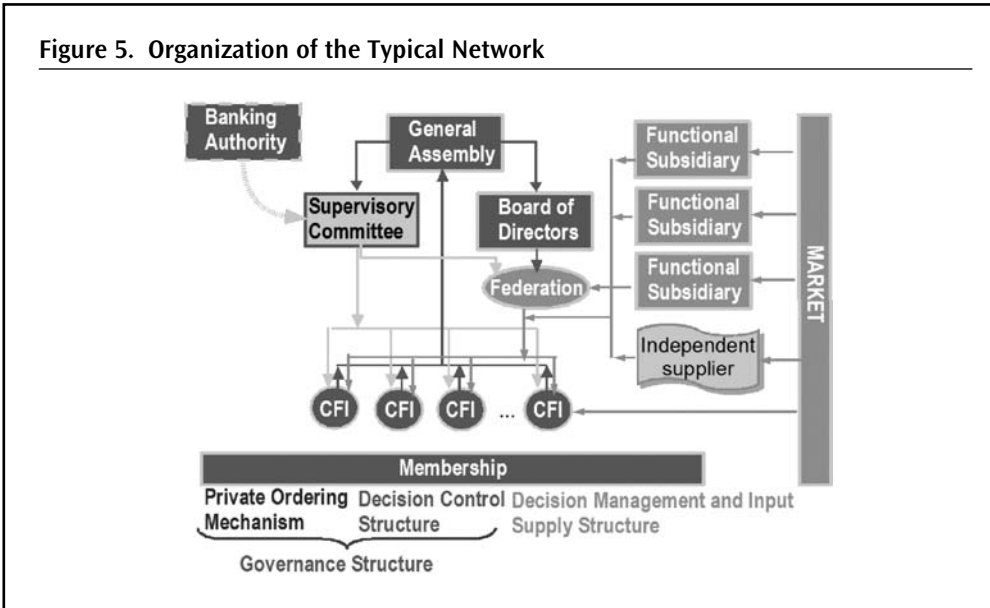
Figure 5. Organization of the Typical Network

Banking Authority

General Assembly

Supervisory Committee

Board of Directors

Federation

Functional Subsidiary

Functional Subsidiary

Functional Subsidiary

Independent supplier

MARKET

CFI CFI CFI ... CFI

Membership

Private Ordering Mechanism

Decision Control Structure

Decision Management and Input Supply Structure

Governance Structure